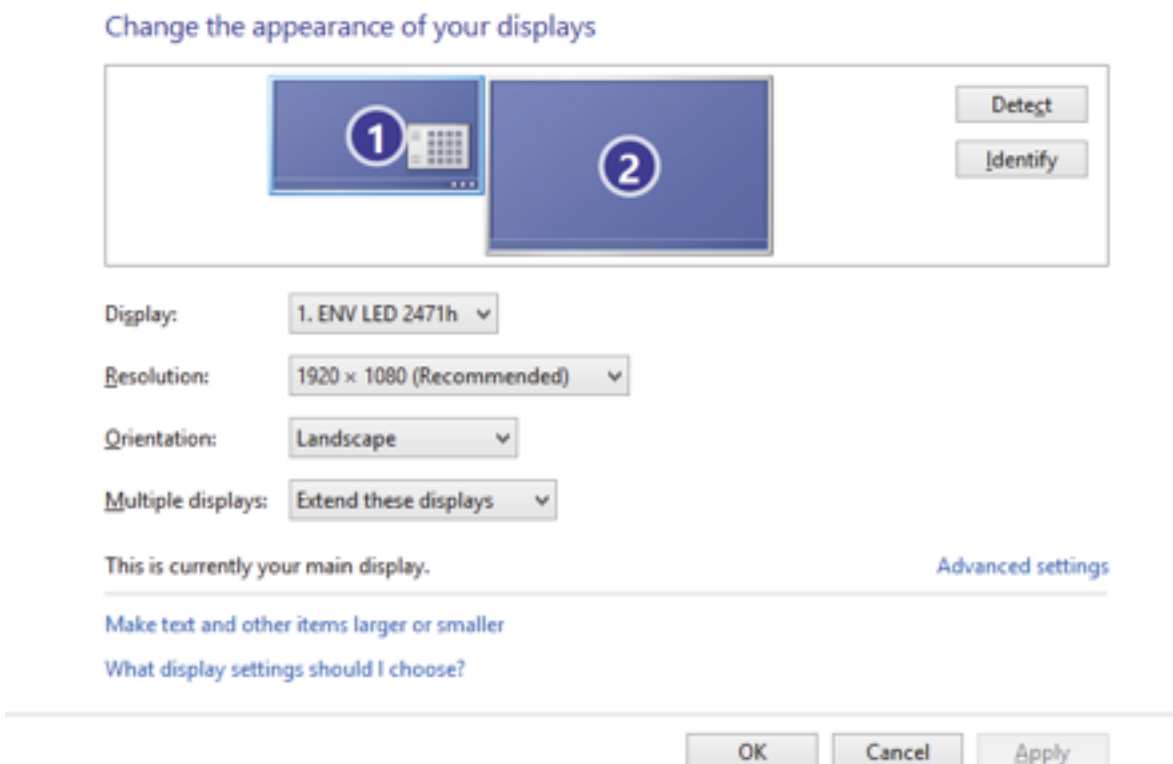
Change the appearance of your displays

1

2

Detect

Identify

Display: 1. ENV LED 2471h

Resolution: 1920 × 1080 (Recommended)

Orientation: Landscape

Multiple displays: Extend these displays

This is currently your main display.

Advanced settings

Make text and other items larger or smaller

What display settings should I choose?

OK Cancel Apply